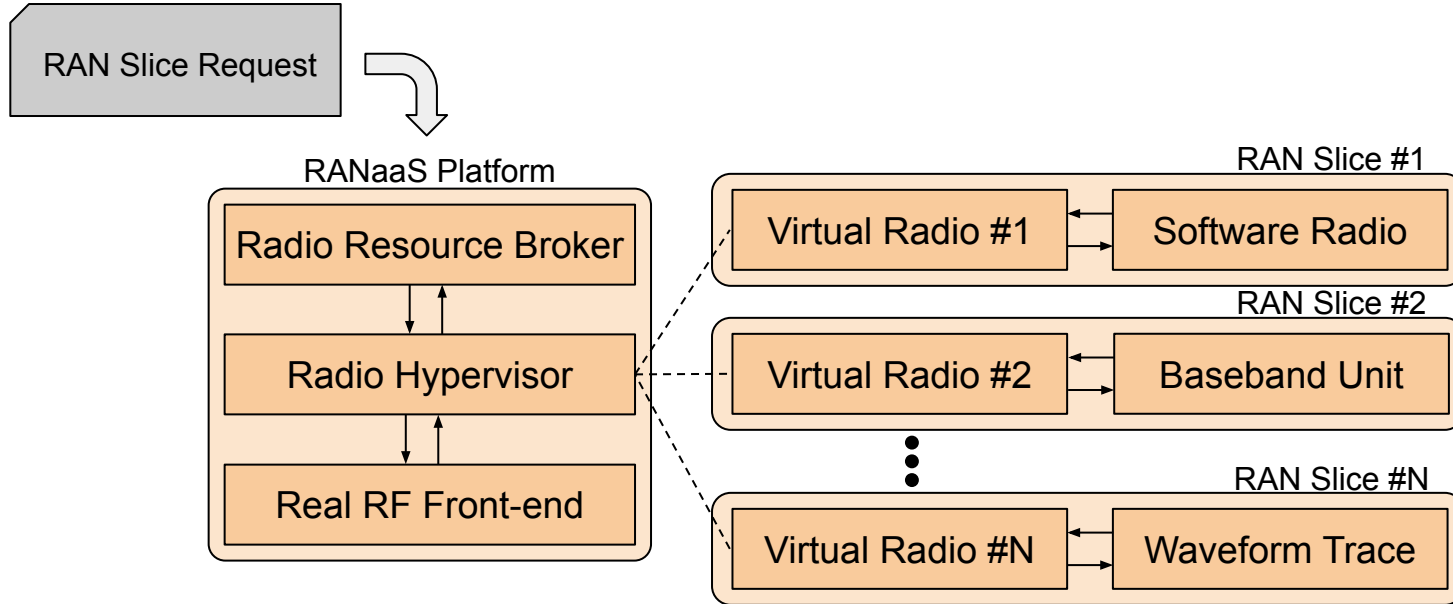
RAN Slice Request

RANaaS Platform

Radio Resource Broker

Radio Hypervisor

Real RF Front-end

RAN Slice #1

Virtual Radio #1

Software Radio

RAN Slice #2

Virtual Radio #2

Baseband Unit

RAN Slice #N

Virtual Radio #N

Waveform Trace